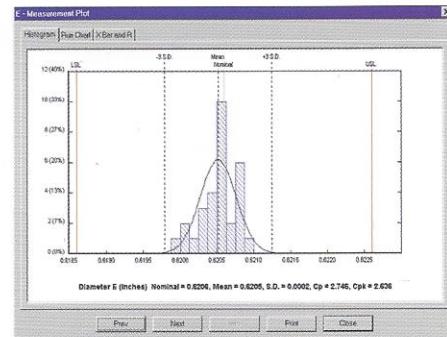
E - Measurement Plot

Histogram | Run Chart | X Bar and R

LSL

-3 S.D.

Mean
Nominal

+3 S.D.

USL

12 (40%)

10 (33%)

8 (27%)

6 (20%)

4 (13%)

2 (7%)

0 (0%)

0.6185

0.6190

0.6195

0.6200

0.6205

0.6210

0.6215

0.6220

0.6225

Diameter E (Inches) Nominal = 0.6206, Mean = 0.6205, S.D. = 0.0002, Cp = 2.745, Cpk = 2.636

Prev

Next

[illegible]

Print

Close